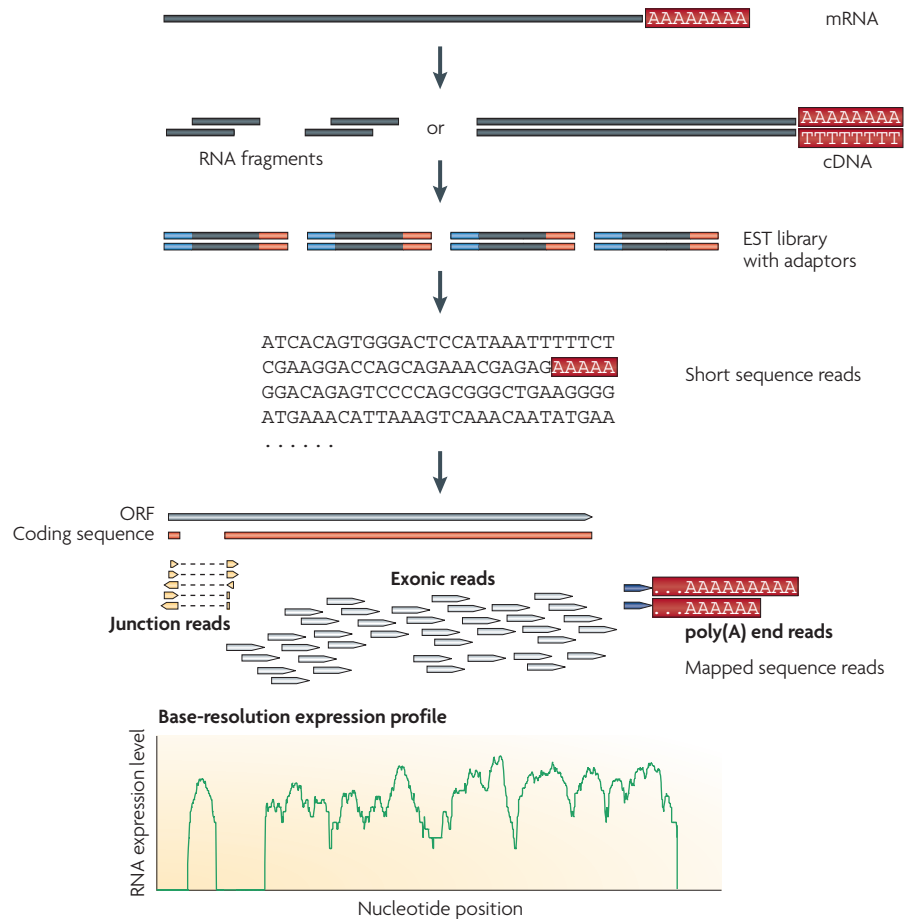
AAAAAAAA mRNA

or

RNA fragments

AAAAAAAA
TTTTTTTT
cDNA

EST library with adaptors

ATCACAGTGGGACTCCATAAATTTTTCT
CGAAGGACCAGCAGAAACGAGAGAAAAA
GGACAGAGTCCCCAGCGGGCTGAAGGGG
ATGAAACATTAAAGTCAAACAATATGAA
......

Short sequence reads

ORF
Coding sequence

Exonic reads

Junction reads

...AAAAAAAAA
...AAAAAA

poly(A) end reads

Mapped sequence reads

Base-resolution expression profile

RNA expression level

Nucleotide position